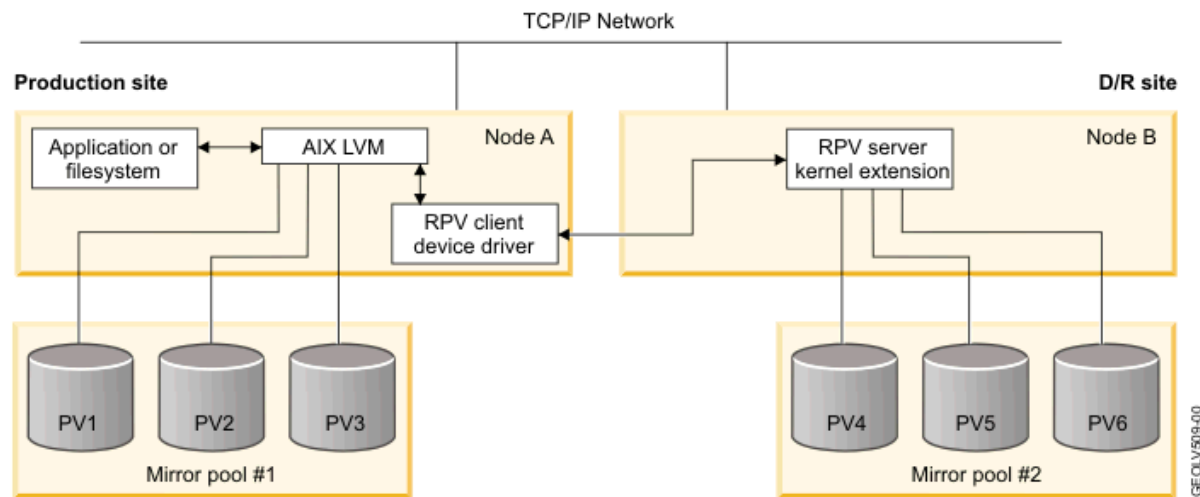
TCP/IP Network

Production site

D/R site

Node A

Application or filesystem

AIX LVM

RPV client device driver

Node B

RPV server kernel extension

PV1

PV2

PV3

Mirror pool #1

PV4

PV5

PV6

Mirror pool #2

GEOLV509-00